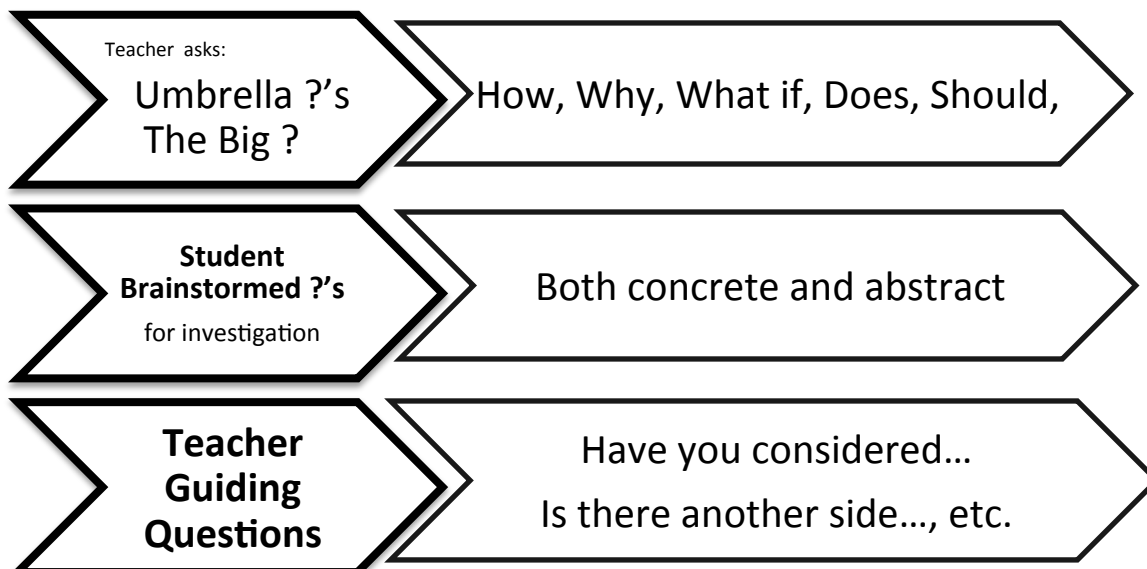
Teacher asks:
Umbrella ?'s
The Big ?

How, Why, What if, Does, Should,

Student Brainstormed ?'s
for investigation

Both concrete and abstract

Teacher Guiding Questions

Have you considered…
Is there another side…, etc.